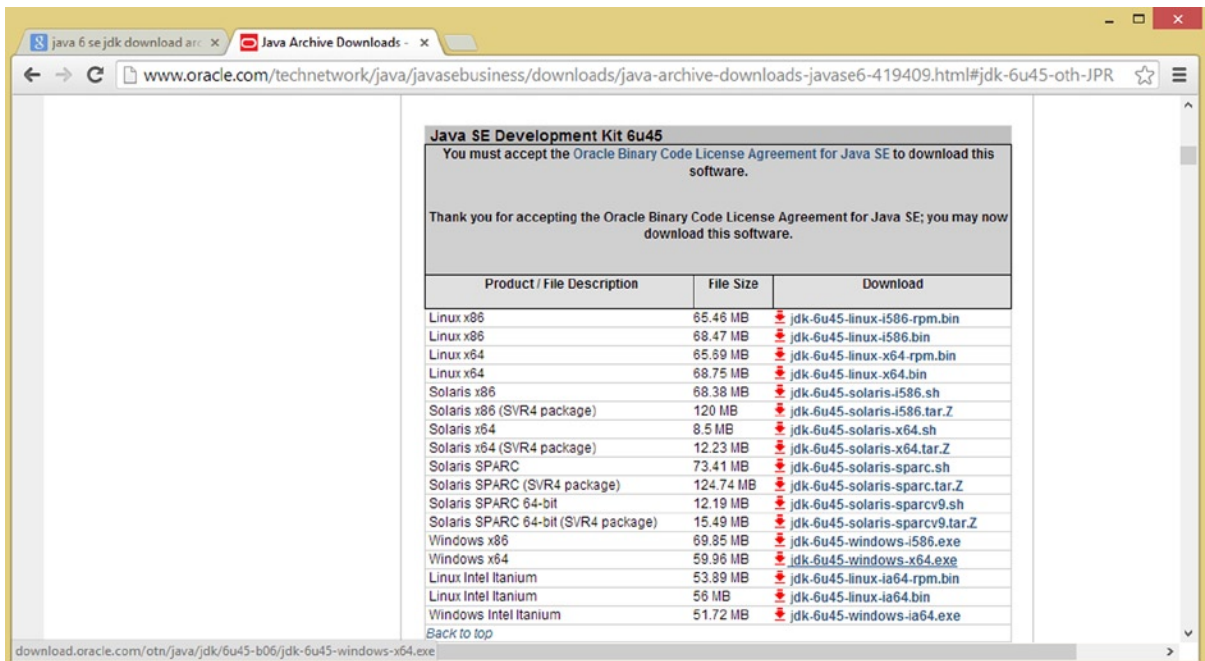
java 6 se jdk download arc ×
Java Archive Downloads - ×

www.oracle.com/technetwork/java/javasebusiness/downloads/java-archive-downloads-javase6-419409.html#jdk-6u45-oth-JPR

Java SE Development Kit 6u45

You must accept the Oracle Binary Code License Agreement for Java SE to download this software.

Thank you for accepting the Oracle Binary Code License Agreement for Java SE; you may now download this software.

| Product / File Description | File Size | Download |
|---|---|---|
| Linux x86 | 65.46 MB | jdk-6u45-linux-i586-rpm.bin |
| Linux x86 | 68.47 MB | jdk-6u45-linux-i586.bin |
| Linux x64 | 65.69 MB | jdk-6u45-linux-x64-rpm.bin |
| Linux x64 | 68.75 MB | jdk-6u45-linux-x64.bin |
| Solaris x86 | 68.38 MB | jdk-6u45-solaris-i586.sh |
| Solaris x86 (SVR4 package) | 120 MB | jdk-6u45-solaris-i586.tar.Z |
| Solaris x64 | 8.5 MB | jdk-6u45-solaris-x64.sh |
| Solaris x64 (SVR4 package) | 12.23 MB | jdk-6u45-solaris-x64.tar.Z |
| Solaris SPARC | 73.41 MB | jdk-6u45-solaris-sparc.sh |
| Solaris SPARC (SVR4 package) | 124.74 MB | jdk-6u45-solaris-sparc.tar.Z |
| Solaris SPARC 64-bit | 12.19 MB | jdk-6u45-solaris-sparcv9.sh |
| Solaris SPARC 64-bit (SVR4 package) | 15.49 MB | jdk-6u45-solaris-sparcv9.tar.Z |
| Windows x86 | 69.85 MB | jdk-6u45-windows-i586.exe |
| Windows x64 | 59.96 MB | jdk-6u45-windows-x64.exe |
| Linux Intel Itanium | 53.89 MB | jdk-6u45-linux-ia64-rpm.bin |
| Linux Intel Itanium | 56 MB | jdk-6u45-linux-ia64.bin |
| Windows Intel Itanium | 51.72 MB | jdk-6u45-windows-ia64.exe |

Back to top

download.oracle.com/otn/java/jdk/6u45-b06/jdk-6u45-windows-x64.exe